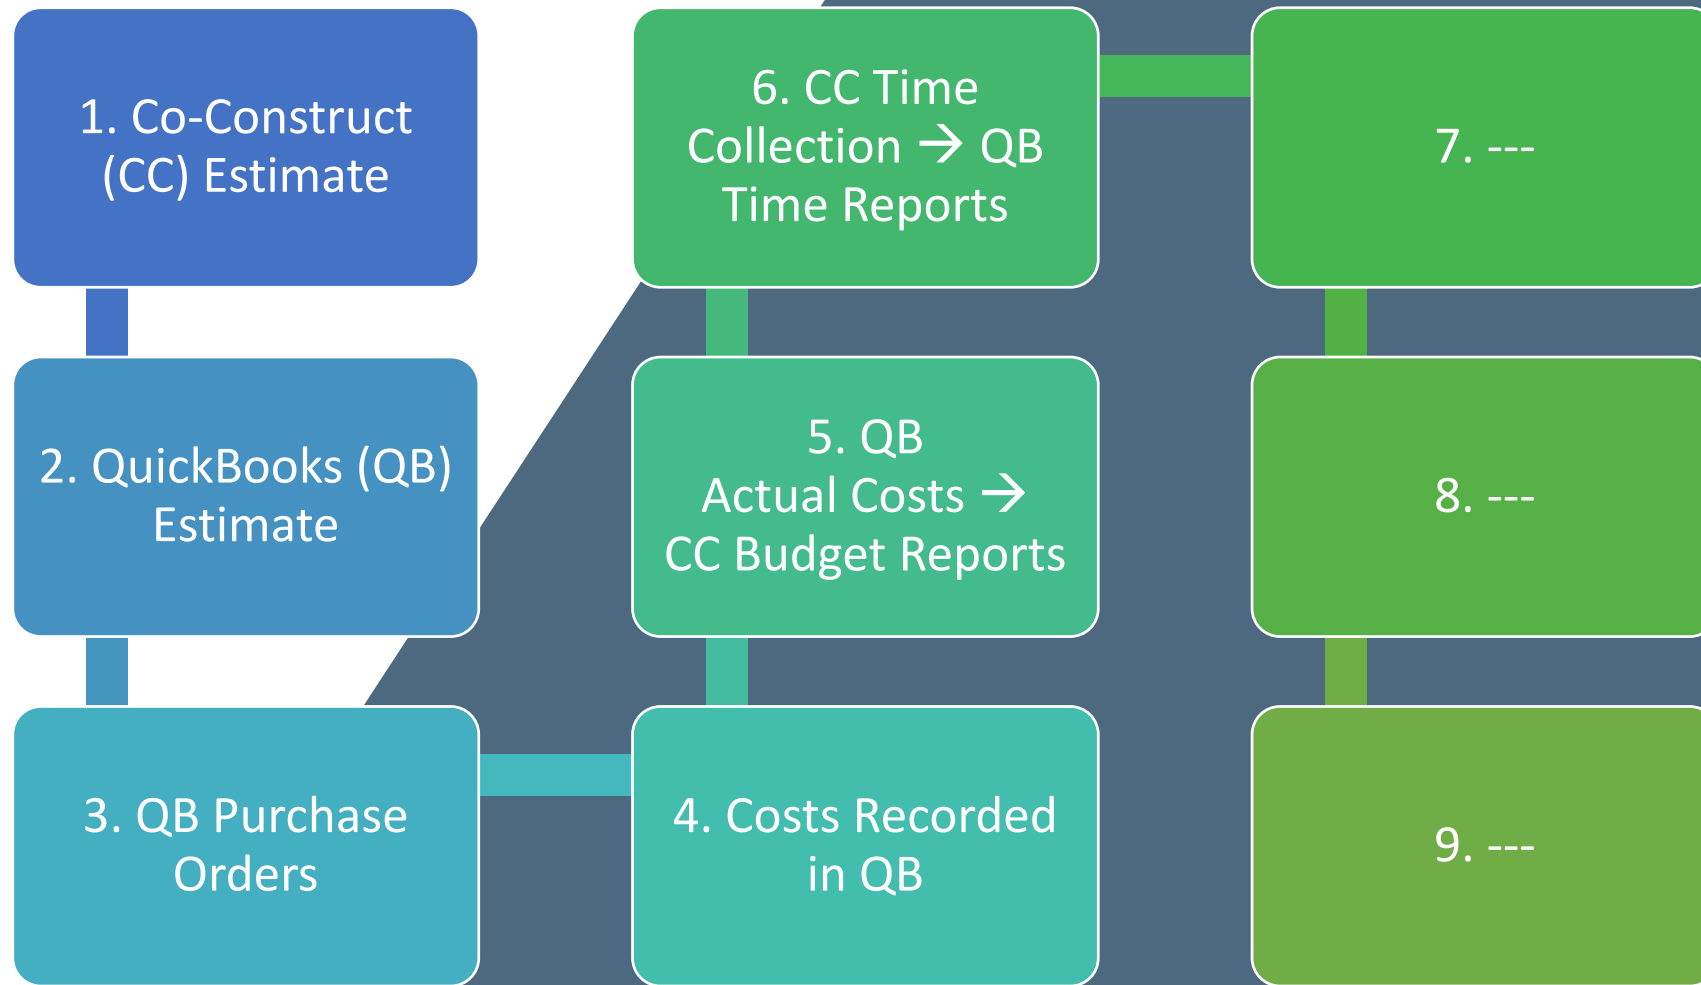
1. Co-Construct (CC) Estimate

2. QuickBooks (QB) Estimate

3. QB Purchase Orders

4. Costs Recorded in QB

5. QB Actual Costs → CC Budget Reports

6. CC Time Collection → QB Time Reports

7. ---

8. ---

9. ---